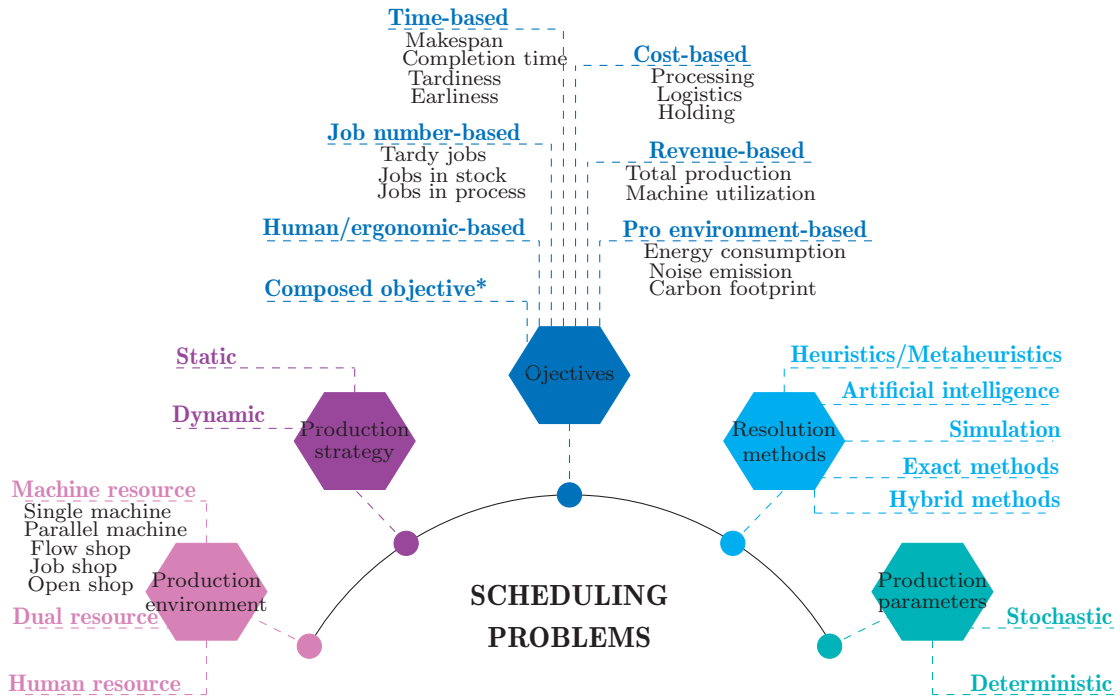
Time-based
Makespan
Completion time
Tardiness
Earliness

Cost-based
Processing
Logistics
Holding

Job number-based
Tardy jobs
Jobs in stock
Jobs in process

Revenue-based
Total production
Machine utilization

Human/ergonomic-based

Pro environment-based
Energy consumption
Noise emission
Carbon footprint

Composed objective*

Objectives

Static

Dynamic

Production strategy

Heuristics/Metaheuristics

Artificial intelligence

Resolution methods

Simulation

Exact methods

Hybrid methods

Machine resource
Single machine
Parallel machine
Flow shop
Job shop
Open shop

Production environment

Dual resource

Human resource

SCHEDULING PROBLEMS

Production parameters

Stochastic

Deterministic